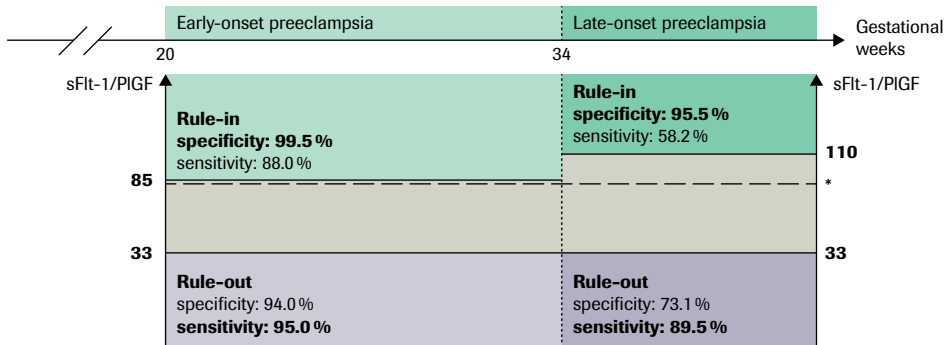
Early-onset preeclampsia

Late-onset preeclampsia

Gestational weeks

20

34

sFlt-1/PlGF

sFlt-1/PlGF

**Rule-in**
**specificity: 99.5 %**
sensitivity: 88.0 %

**Rule-in**
**specificity: 95.5 %**
sensitivity: 58.2 %

110

85

*

33

33

**Rule-out**
specificity: 94.0 %
**sensitivity: 95.0 %**

**Rule-out**
specificity: 73.1 %
**sensitivity: 89.5 %**